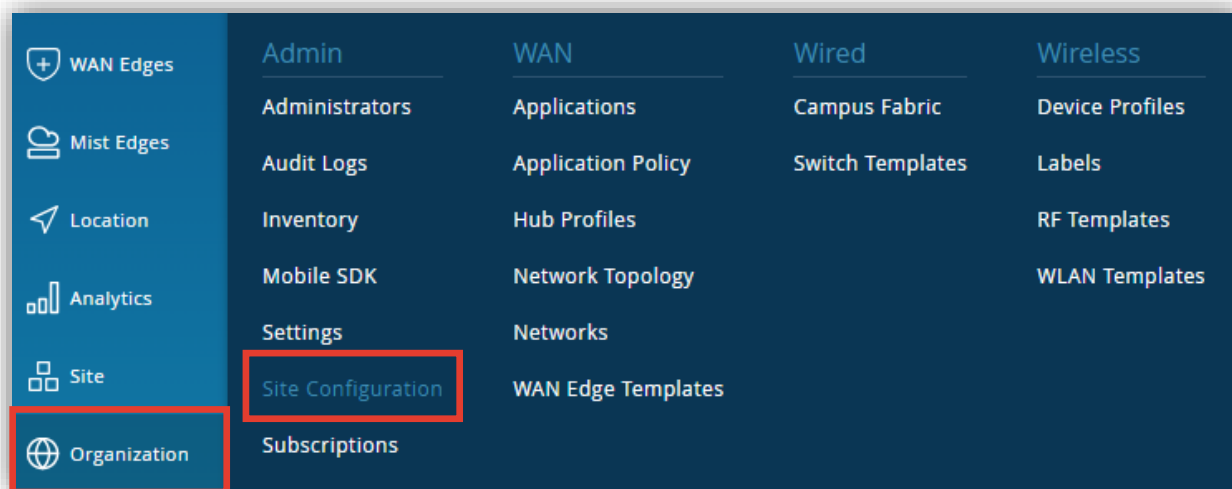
WAN Edges

Mist Edges

Location

Analytics

Site

Organization

Admin

Administrators

Audit Logs

Inventory

Mobile SDK

Settings

Site Configuration

Subscriptions

WAN

Applications

Application Policy

Hub Profiles

Network Topology

Networks

WAN Edge Templates

Wired

Campus Fabric

Switch Templates

Wireless

Device Profiles

Labels

RF Templates

WLAN Templates